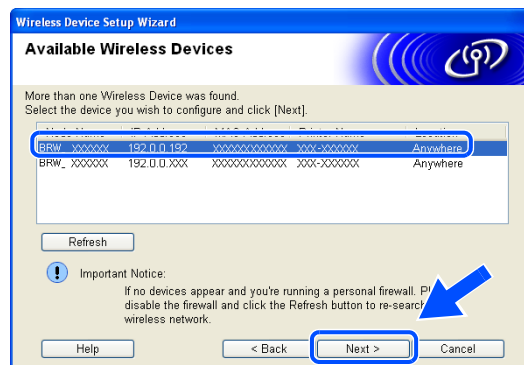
Wireless Device Setup Wizard

Available Wireless Devices

More than one Wireless Device was found.
Select the device you wish to configure and click [Next].

| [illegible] | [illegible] | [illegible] | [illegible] | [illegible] |
|---|---|---|---|---|
| BRW_XXXXXX | 192.0.0.192 | XXXXXXXXXXXX | XXX-XXXXXX | Anywhere |
| BRW_XXXXXX | 192.0.0.XXX | XXXXXXXXXXXX | XXX-XXXXXX | Anywhere |

Refresh

Important Notice:
If no devices appear and you're running a personal firewall. Pl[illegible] disable the firewall and click the Refresh button to re-search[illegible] wireless network.

Help | < Back | Next > | Cancel